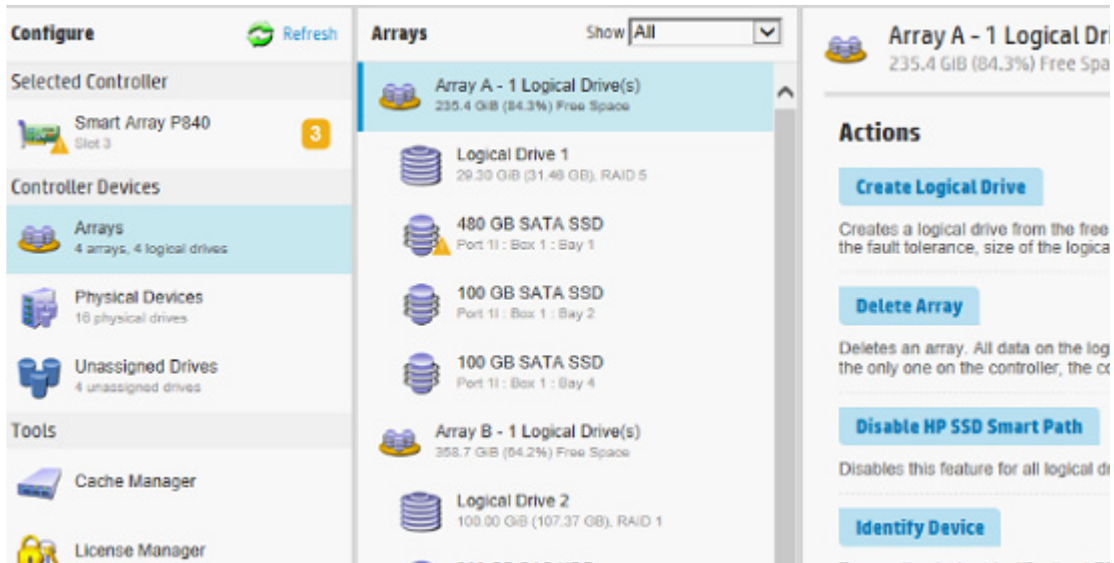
Configure
Refresh
Selected Controller
Smart Array P840
Slot 3
3
Controller Devices
Arrays
4 arrays, 4 logical drives
Physical Devices
16 physical drives
Unassigned Drives
4 unassigned drives
Tools
Cache Manager
License Manager

Arrays
Show All
Array A - 1 Logical Drive(s)
235.4 GiB (84.3%) Free Space
Logical Drive 1
29.30 GiB (31.46 GB), RAID 5
480 GB SATA SSD
Port 1I : Box 1 : Bay 1
100 GB SATA SSD
Port 1I : Box 1 : Bay 2
100 GB SATA SSD
Port 1I : Box 1 : Bay 4
Array B - 1 Logical Drive(s)
358.7 GiB (64.2%) Free Space
Logical Drive 2
100.00 GiB (107.37 GB), RAID 1
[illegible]

Array A - 1 Logical Dri
235.4 GiB (84.3%) Free Spa
Actions
Create Logical Drive
Creates a logical drive from the free
the fault tolerance, size of the logica
Delete Array
Deletes an array. All data on the log
the only one on the controller, the co
Disable HP SSD Smart Path
Disables this feature for all logical d
Identify Device